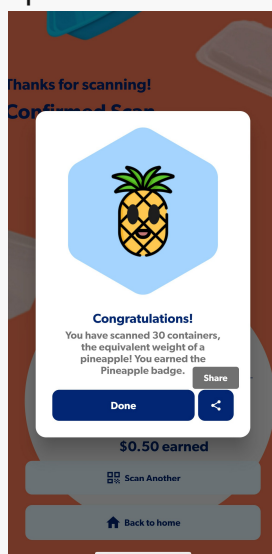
Thanks for scanning!

Confirmed Scan

Congratulations!

You have scanned 30 containers, the equivalent weight of a pineapple! You earned the Pineapple badge.

Share

Done

$0.50 earned

Scan Another

Back to home